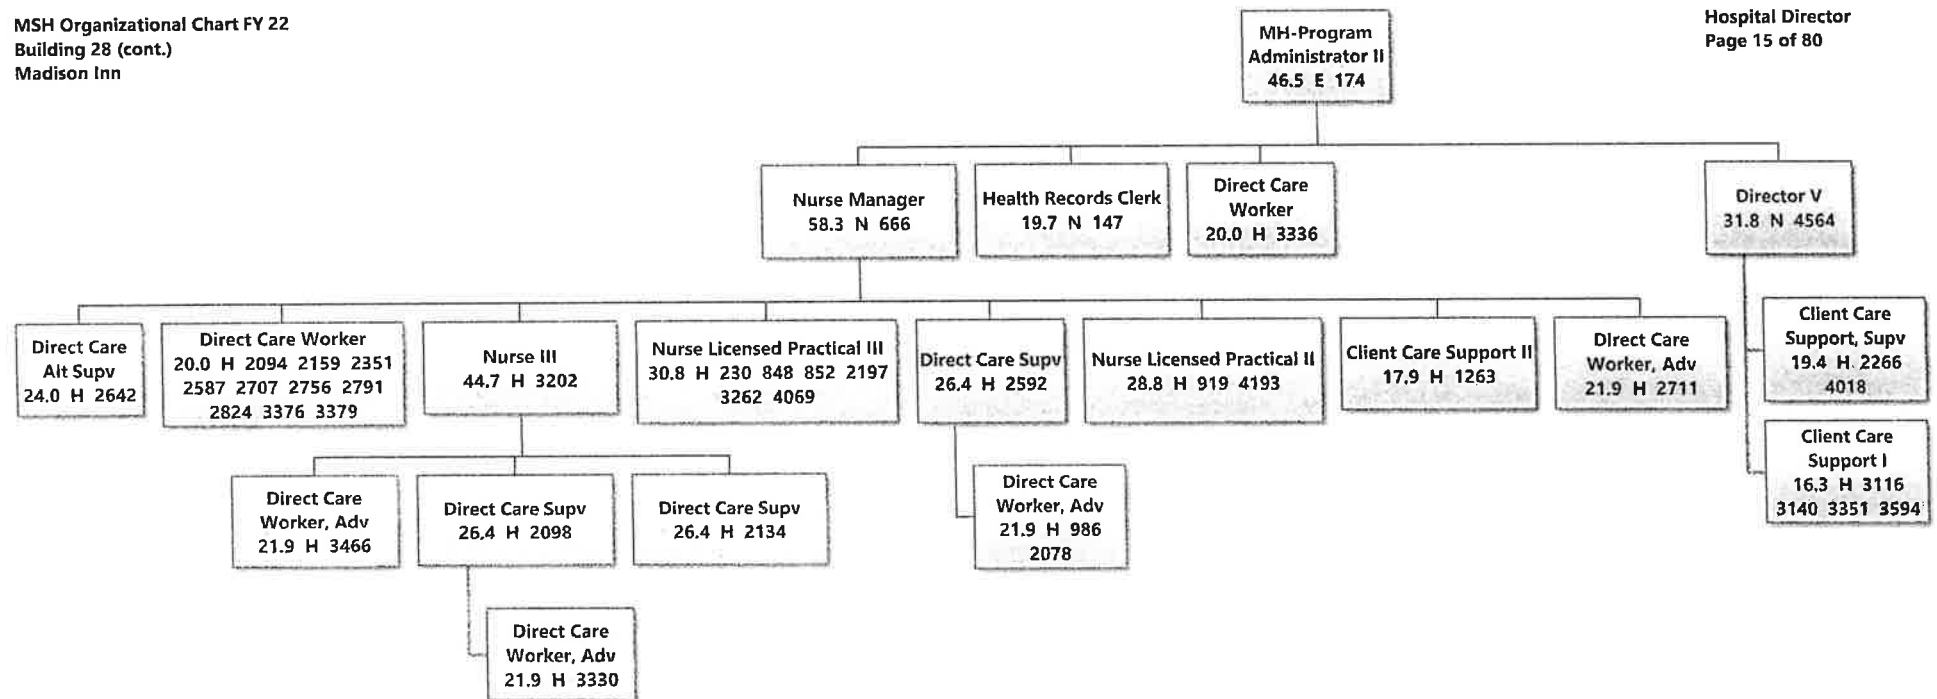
MSH Organizational Chart FY 22
Building 28 (cont.)
Madison Inn

Hospital Director
Page 15 of 80

MH-Program Administrator II
46.5 E 174

Nurse Manager
58.3 N 666

Health Records Clerk
19.7 N 147

Direct Care Worker
20.0 H 3336

Director V
31.8 N 4564

Direct Care Alt Supv
24.0 H 2642

Direct Care Worker
20.0 H 2094 2159 2351 2587 2707 2756 2791 2824 3376 3379

Nurse III
44.7 H 3202

Nurse Licensed Practical III
30.8 H 230 848 852 2197 3262 4069

Direct Care Supv
26.4 H 2592

Nurse Licensed Practical II
28.8 H 919 4193

Client Care Support II
17.9 H 1263

Direct Care Worker, Adv
21.9 H 2711

Client Care Support, Supv
19.4 H 2266 4018

Client Care Support I
16.3 H 3116 3140 3351 3594

Direct Care Worker, Adv
21.9 H 3466

Direct Care Supv
26.4 H 2098

Direct Care Supv
26.4 H 2134

Direct Care Worker, Adv
21.9 H 986 2078

Direct Care Worker, Adv
21.9 H 3330